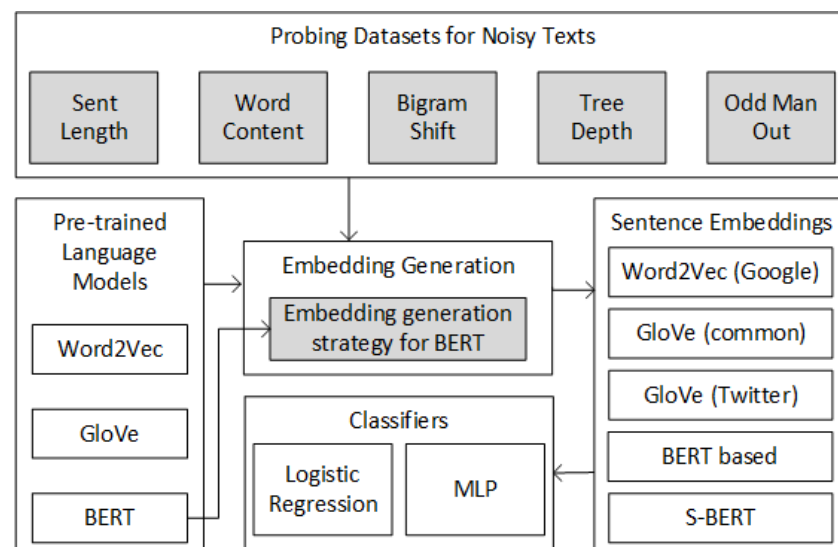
Probing Datasets for Noisy Texts

Sent Length

Word Content

Bigram Shift

Tree Depth

Odd Man Out

Pre-trained Language Models

Word2Vec

GloVe

BERT

Embedding Generation

Embedding generation strategy for BERT

Classifiers

Logistic Regression

MLP

Sentence Embeddings

Word2Vec (Google)

GloVe (common)

GloVe (Twitter)

BERT based

S-BERT